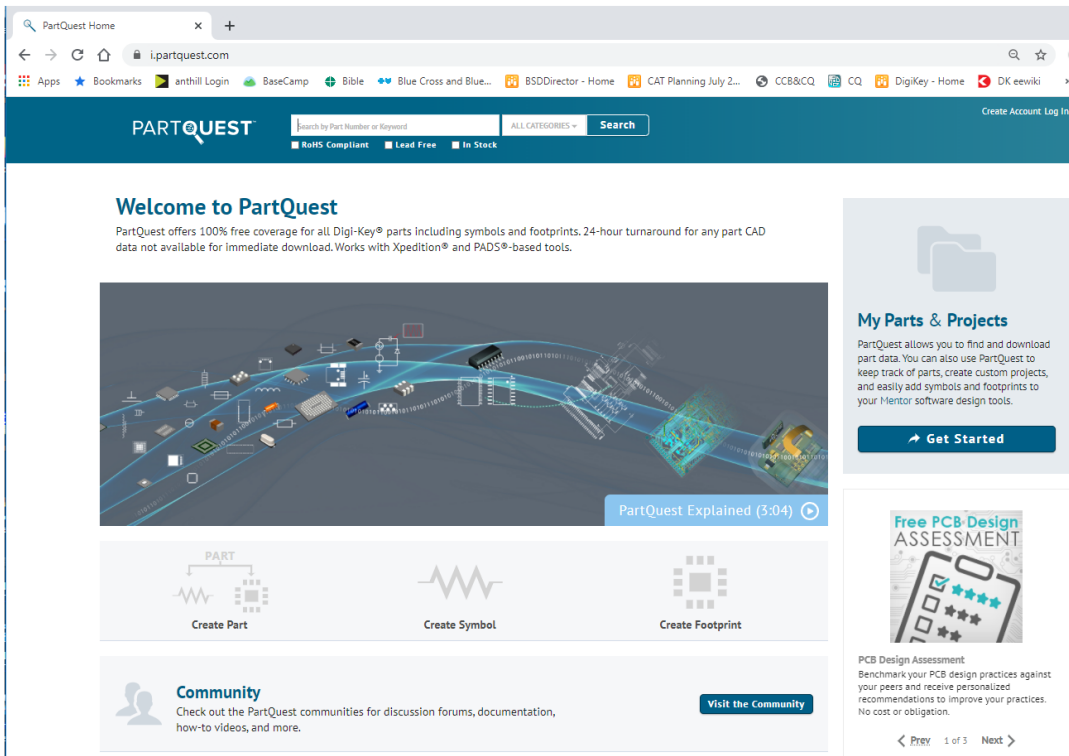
PartQuest Home ×
+
i.partquest.com
Apps Bookmarks anthill Login BaseCamp Bible Blue Cross and Blue... BSDDirector - Home CAT Planning July 2... CCB&CQ CQ DigiKey - Home DK eewiki

Create Account Log In

PARTQUEST
Search by Part Number or Keyword
ALL CATEGORIES
Search
RoHS Compliant Lead Free In Stock

Welcome to PartQuest
PartQuest offers 100% free coverage for all Digi-Key® parts including symbols and footprints. 24-hour turnaround for any part CAD data not available for immediate download. Works with Xpedition® and PADS®-based tools.

PartQuest Explained (3:04)

PART
Create Part
Create Symbol
Create Footprint

Community
Check out the PartQuest communities for discussion forums, documentation, how-to videos, and more.
Visit the Community

My Parts & Projects
PartQuest allows you to find and download part data. You can also use PartQuest to keep track of parts, create custom projects, and easily add symbols and footprints to your Mentor software design tools.
Get Started

Free PCB Design ASSESSMENT
PCB Design Assessment
Benchmark your PCB design practices against your peers and receive personalized recommendations to improve your practices. No cost or obligation.
Prev 1 of 3 Next